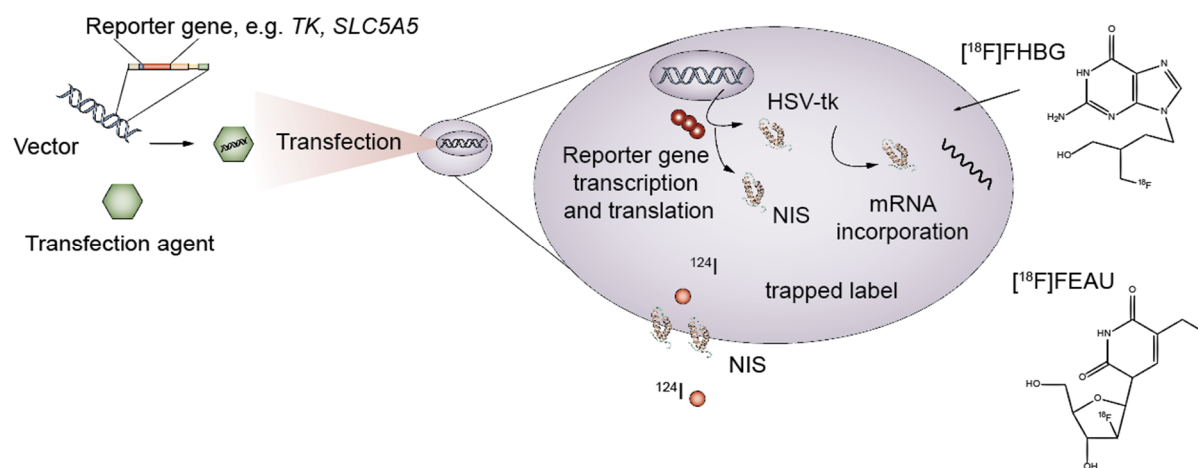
Reporter gene, e.g. *TK, SLC5A5*

Vector

Transfection agent

Transfection

HSV-tk

Reporter gene transcription and translation

NIS

mRNA incorporation

$^{124}$I

trapped label

NIS

$^{124}$I

[$^{18}$F]FHBG

H

N

N

N

N

O

$H_2N$

HO

$^{18}$F

[$^{18}$F]FEAU

O

HN

N

O

HO

O

$^{18}$F

OH